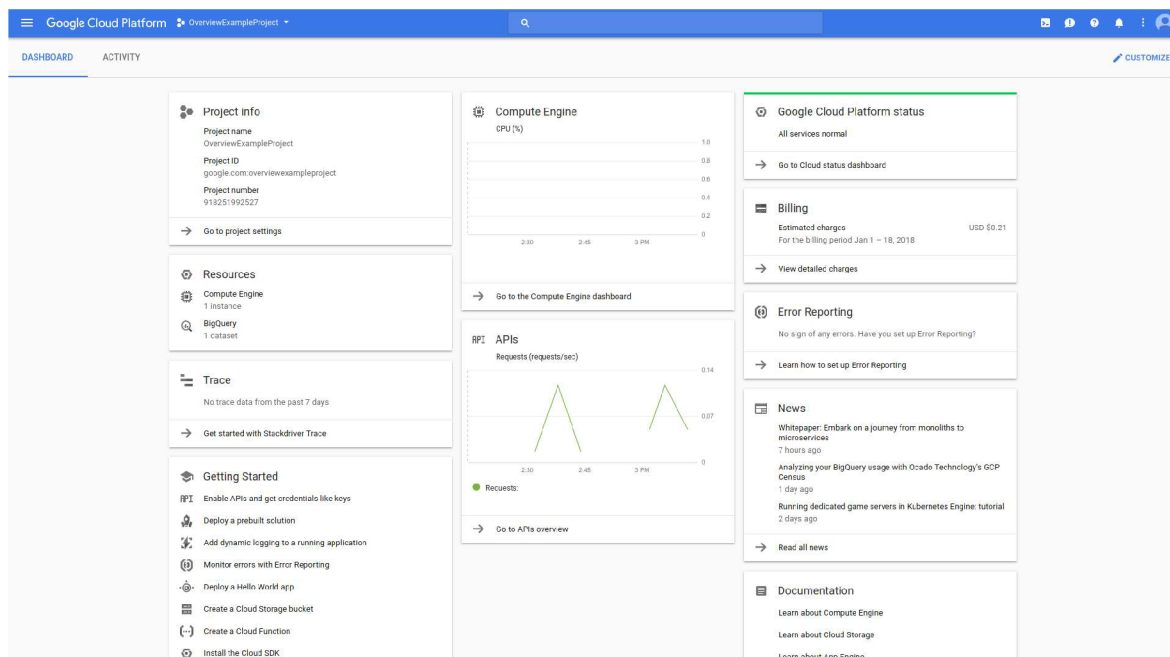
Google Cloud Platform OverviewExampleProject

DASHBOARD ACTIVITY CUSTOMIZE

Project info
Project name
OverviewExampleProject
Project ID
google.com:overviewexampleproject
Project number
918251992527
Go to project settings

Resources
Compute Engine
1 instance
BigQuery
1 dataset

Trace
No trace data from the past 7 days
Get started with Stackdriver Trace

Getting Started
Enable APIs and get credentials like keys
Deploy a prebuilt solution
Add dynamic logging to a running application
Monitor errors with Error Reporting
Deploy a Hello World app
Create a Cloud Storage bucket
Create a Cloud Function
Install the Cloud SDK

Compute Engine
CPU (%)
1.0
0.8
0.6
0.4
0.2
0
2:30 2:45 3 PM
Go to the Compute Engine dashboard

API APIs
Requests (requests/sec)
0.14
0.07
0
2:30 2:45 3 PM
Requests:
Go to APIs overview

Google Cloud Platform status
All services normal
Go to Cloud status dashboard

Billing
Estimated charges USD $0.21
For the billing period Jan 1 – 18, 2018
View detailed charges

Error Reporting
No sign of any errors. Have you set up Error Reporting?
Learn how to set up Error Reporting

News
Whitepaper: Embark on a journey from monoliths to microservices
7 hours ago
Analyzing your BigQuery usage with Ocado Technology's GCP Census
1 day ago
Running dedicated game servers in Kubernetes Engine: tutorial
2 days ago
Read all news

Documentation
Learn about Compute Engine
Learn about Cloud Storage
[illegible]